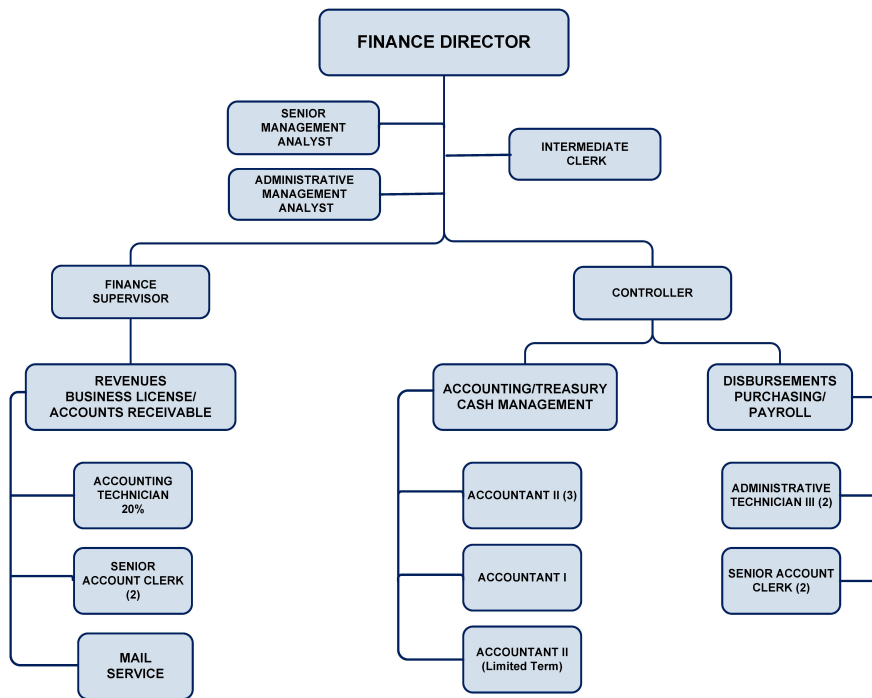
FINANCE DIRECTOR

SENIOR MANAGEMENT ANALYST

ADMINISTRATIVE MANAGEMENT ANALYST

INTERMEDIATE CLERK

FINANCE SUPERVISOR

CONTROLLER

REVENUES BUSINESS LICENSE/ ACCOUNTS RECEIVABLE

ACCOUNTING TECHNICIAN 20%

SENIOR ACCOUNT CLERK (2)

MAIL SERVICE

ACCOUNTING/TREASURY CASH MANAGEMENT

ACCOUNTANT II (3)

ACCOUNTANT I

ACCOUNTANT II (Limited Term)

DISBURSEMENTS PURCHASING/ PAYROLL

ADMINISTRATIVE TECHNICIAN III (2)

SENIOR ACCOUNT CLERK (2)